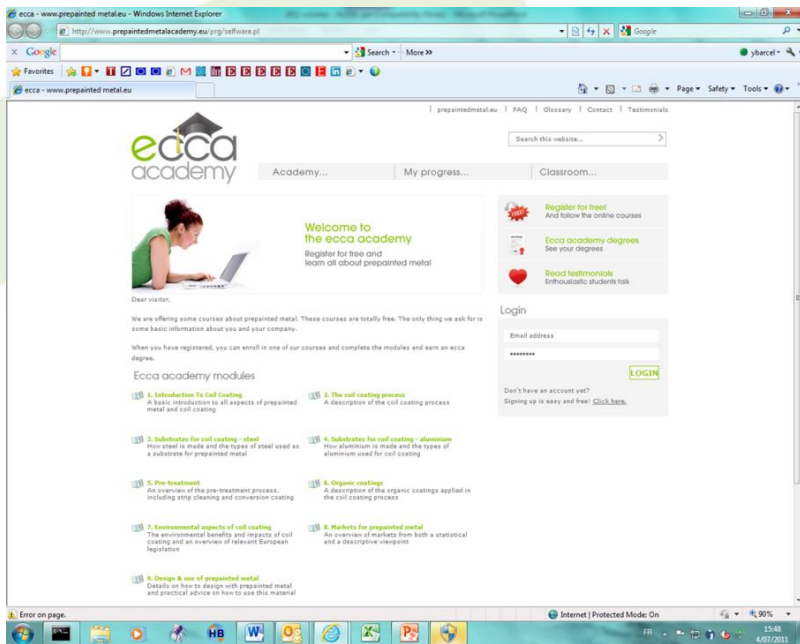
ecca - www.prepainted metal.eu - Windows Internet Explorer

http://www.prepaintedmetalacademy.eu/prg/selfware.pl

Google

Search · More »

ybarcel

Favorites

ecca - www.prepainted metal.eu

Page · Safety · Tools ·

| prepaintedmetal.eu | FAQ | Glossary | Contact | Testimonials

Search this website...

ecca academy

Academy... My progress... Classroom...

Welcome to the ecca academy
Register for free and learn all about prepainted metal

Register for free!
And follow the online courses

Ecca academy degrees
See your degrees

Read testimonials
Enthousiastic students talk

Dear visitor,

We are offering some courses about prepainted metal. These courses are totally free. The only thing we ask for is some basic information about you and your company.

When you have registered, you can enroll in one of our courses and complete the modules and earn an ecca degree.

Login

Email address

••••••••

LOGIN

Don't have an account yet?
Signing up is easy and free! Click here.

Ecca academy modules

1. Introduction To Coil Coating
A basic introduction to all aspects of prepainted metal and coil coating

2. The coil coating process
A description of the coil coating process

3. Substrates for coil coating - steel
How steel is made and the types of steel used as a substrate for prepainted metal

4. Substrates for coil coating - aluminium
How aluminium is made and the types of aluminium used for coil coating

5. Pre-treatment
An overview of the pre-treatment process, including strip cleaning and conversion coating

6. Organic coatings
A description of the organic coatings applied in the coil coating process

7. Environmental aspects of coil coating
The environmental benefits and impacts of coil coating and an overview of relevant European legislation

8. Markets for prepainted metal
An overview of markets from both a statistical and a descriptive viewpoint

9. Design & use of prepainted metal
Details on how to design with prepainted metal and practical advice on how to use this material

Error on page.

Internet | Protected Mode: On

90%

FR

15:48
4/07/2011